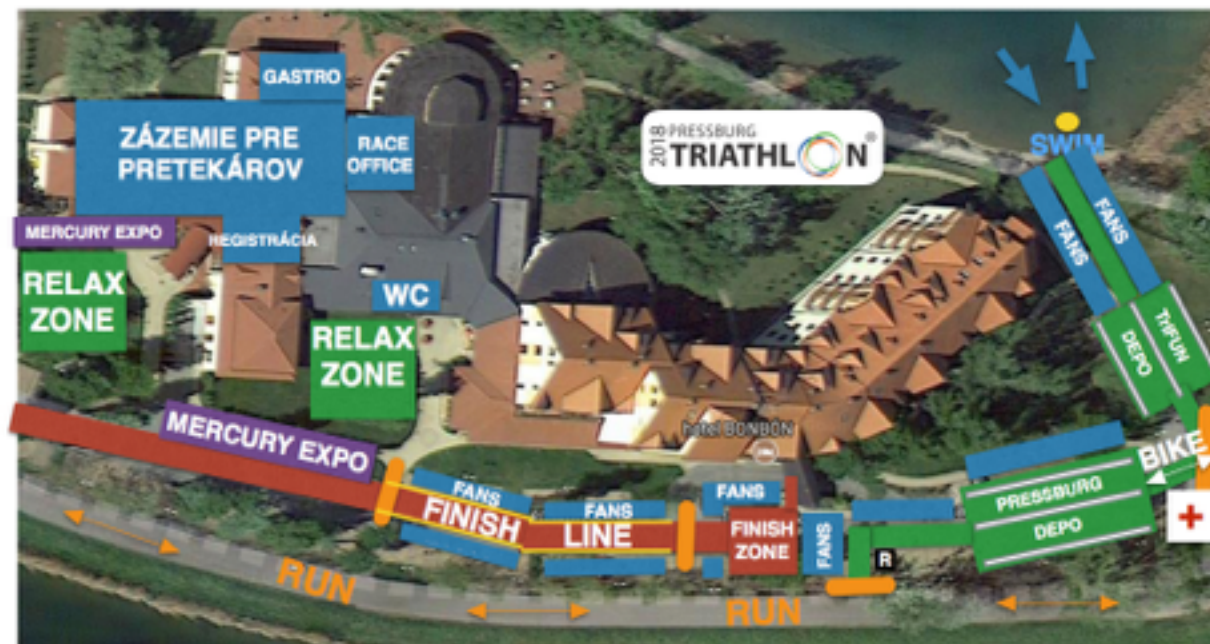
GASTRO

ZÁZEMIE PRE PRETEKÁROV

RACE OFFICE

MERCURY EXPO

REGISTRÁCIA

RELAX ZONE

WC

RELAX ZONE

2018 PRESSBURG TRIATHLON®

SWIM

FANS

FANS

DEPO

TRIFUN

MERCURY EXPO

hotel BONBÓN

FANS

FANS

FANS

FINISH

LINE

FINISH ZONE

FANS

R

BIKE

PRESSBURG

DEPO

RUN

RUN